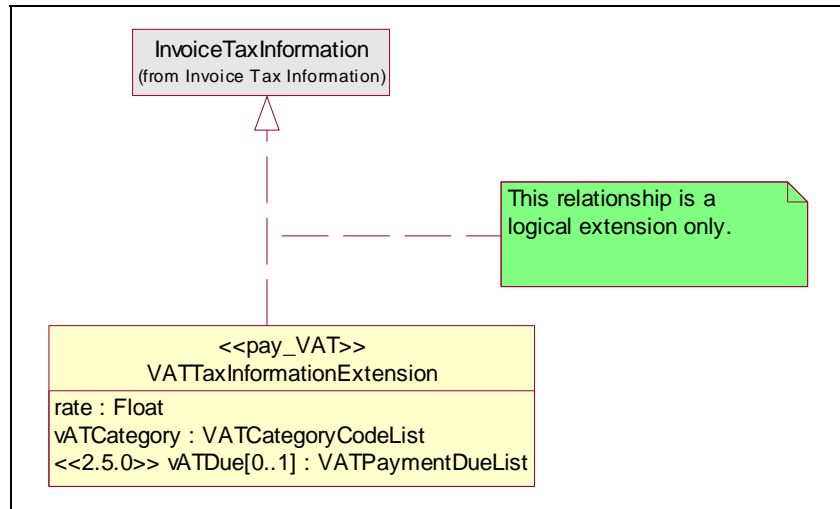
InvoiceTaxInformation
(from Invoice Tax Information)

This relationship is a logical extension only.

<<pay_VAT>>
VATTaxInformationExtension

rate : Float
vATCategory : VATCategoryCodeList
<<2.5.0>> vATDue[0..1] : VATPaymentDueList